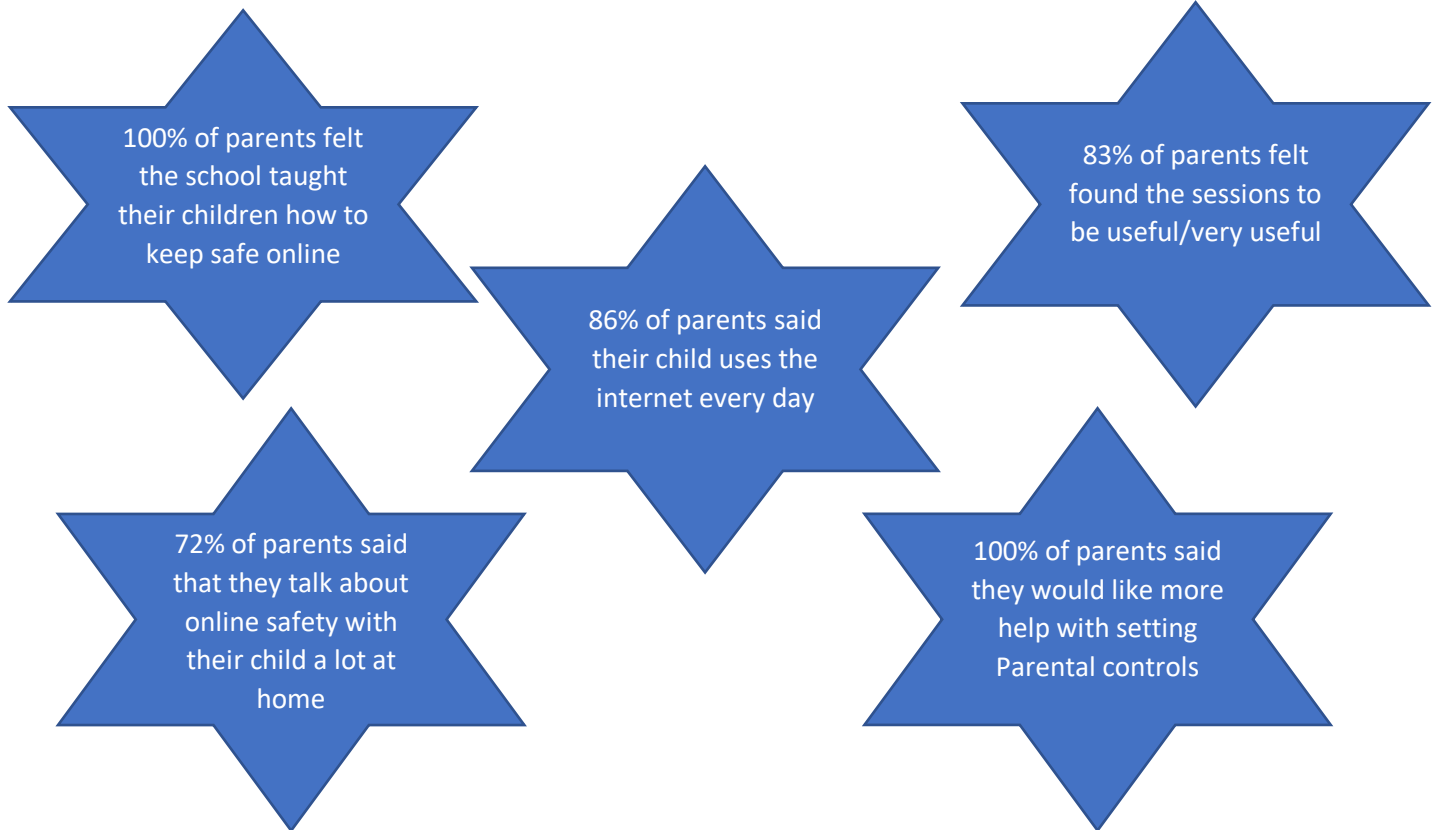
100% of parents felt the school taught their children how to keep safe online

83% of parents felt found the sessions to be useful/very useful

86% of parents said their child uses the internet every day

72% of parents said that they talk about online safety with their child a lot at home

100% of parents said they would like more help with setting Parental controls